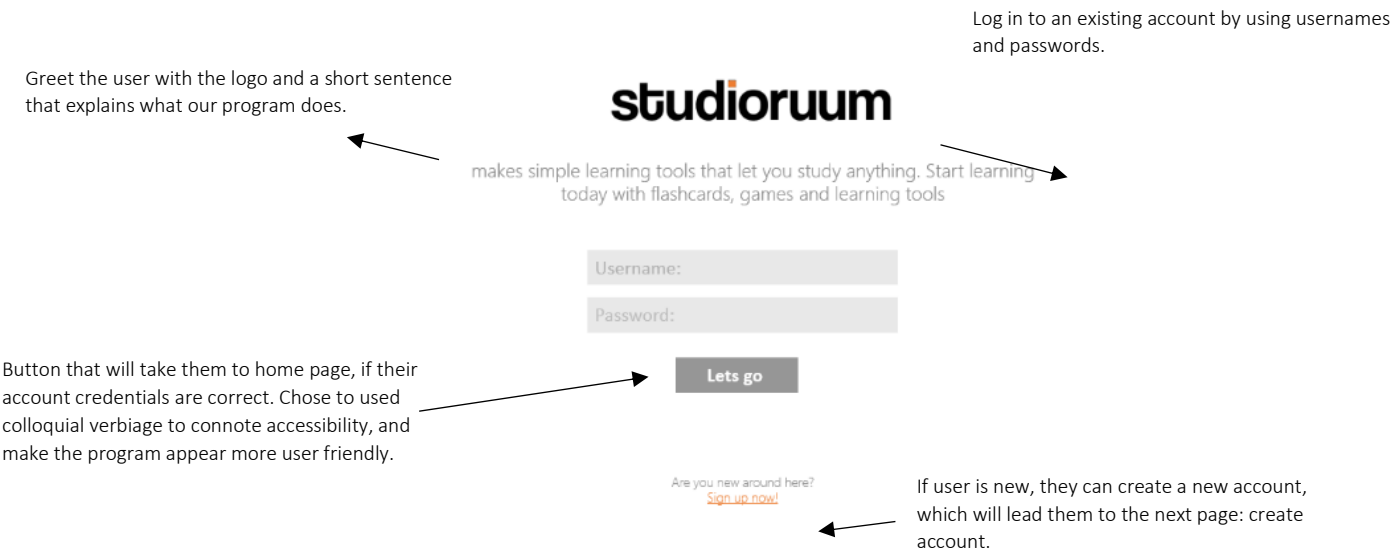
Log in to an existing account by using usernames and passwords.

Greet the user with the logo and a short sentence that explains what our program does.

studioruum

makes simple learning tools that let you study anything. Start learning today with flashcards, games and learning tools

Username:

Password:

Button that will take them to home page, if their account credentials are correct. Chose to used colloquial verbiage to connote accessibility, and make the program appear more user friendly.

Lets go

Are you new around here?
Sign up now!

If user is new, they can create a new account, which will lead them to the next page: create account.